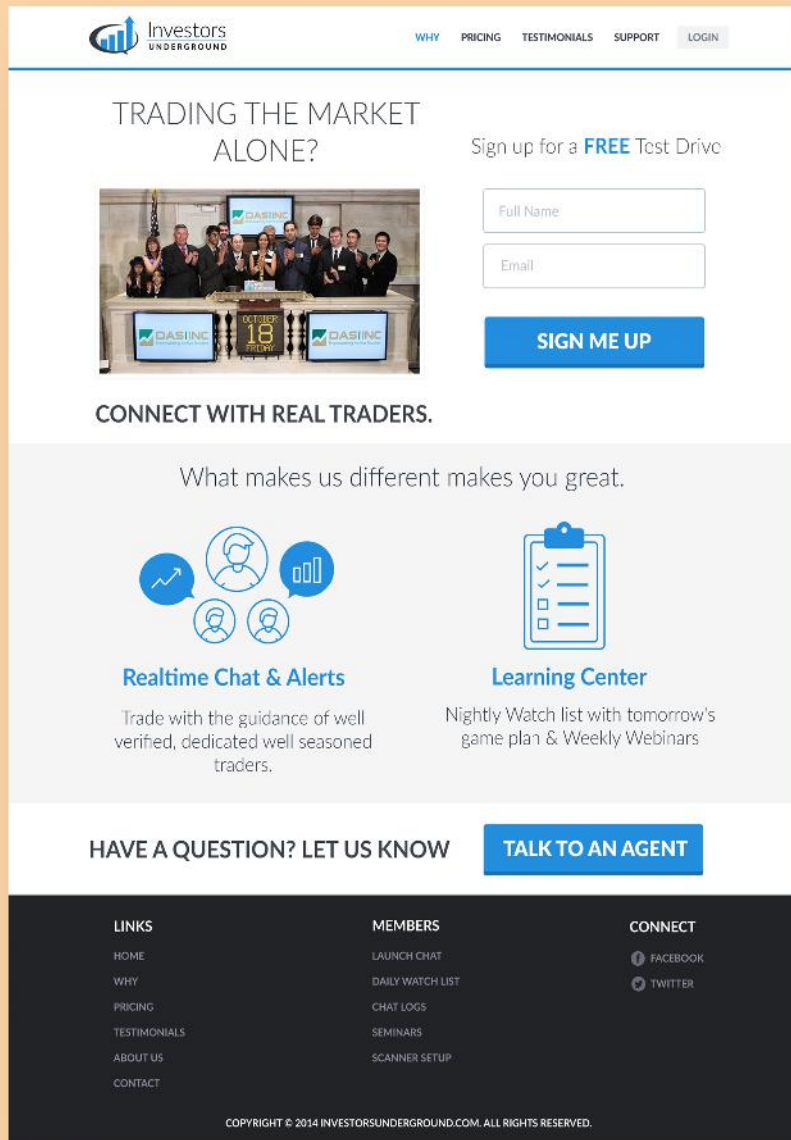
Investors UNDERGROUND

WHY PRICING TESTIMONIALS SUPPORT LOGIN

TRADING THE MARKET ALONE?

DASIINC

OCTOBER 18 FRIDAY

DASIINC DASIINC

Sign up for a FREE Test Drive

Full Name

Email

SIGN ME UP

CONNECT WITH REAL TRADERS.

What makes us different makes you great.

Realtime Chat & Alerts

Trade with the guidance of well verified, dedicated well seasoned traders.

Learning Center

Nightly Watch list with tomorrow's game plan & Weekly Webinars

HAVE A QUESTION? LET US KNOW

TALK TO AN AGENT

LINKS

HOME

WHY

PRICING

TESTIMONIALS

ABOUT US

CONTACT

MEMBERS

LAUNCH CHAT

DAILY WATCH LIST

CHAT LOGS

SEMINARS

SCANNER SETUP

CONNECT

FACEBOOK

TWITTER

COPYRIGHT © 2014 INVESTORSUNDERGROUND.COM. ALL RIGHTS RESERVED.